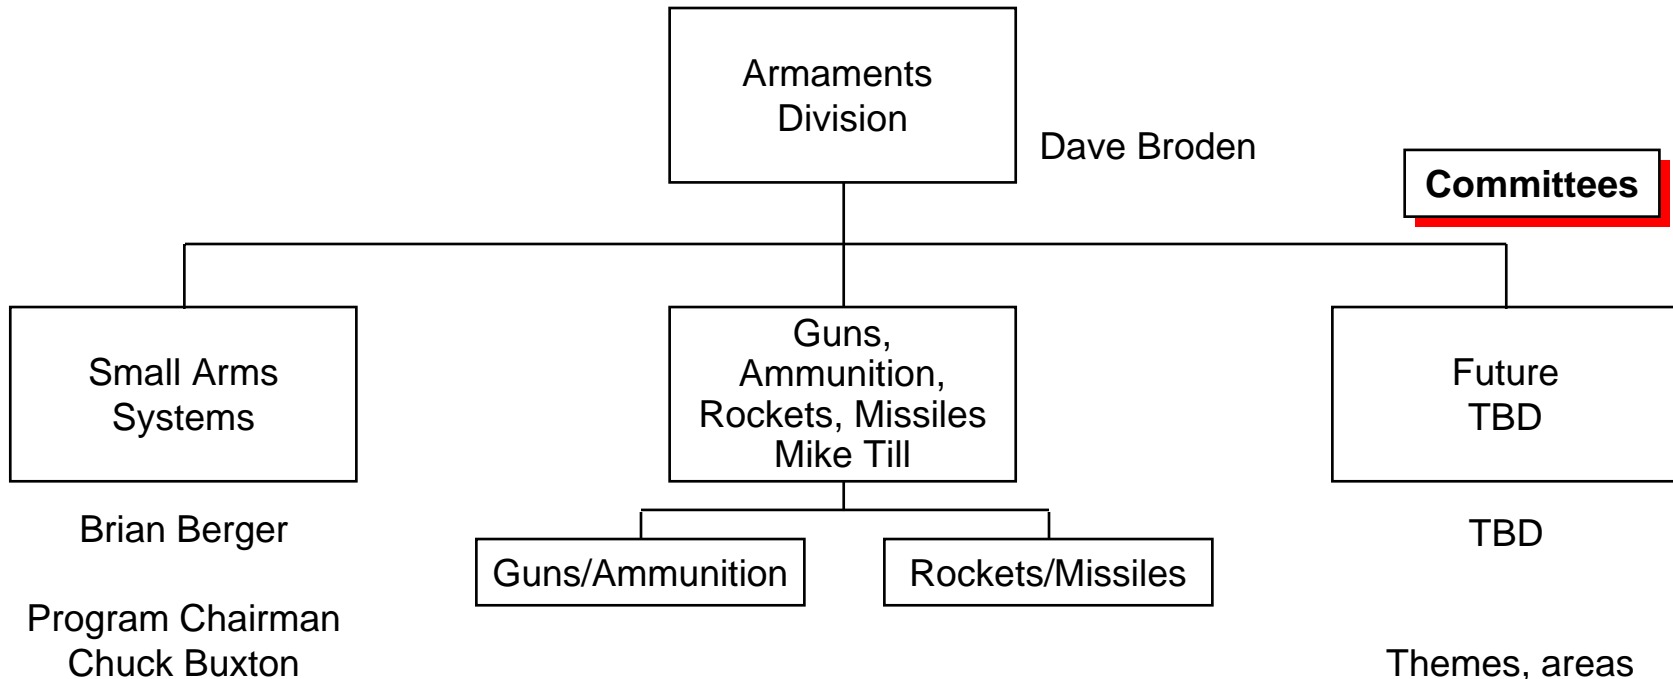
Armaments Division

Dave Broden

Committees

Small Arms Systems

Guns, Ammunition, Rockets, Missiles Mike Till

Future TBD

Brian Berger

Guns/Ammunition

Rockets/Missiles

TBD

Program Chairman Chuck Buxton

Themes, areas